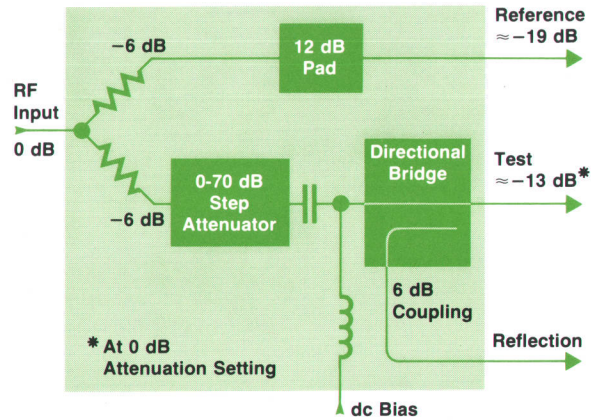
Reference
$\approx -19$ dB

−6 dB

12 dB Pad

RF Input

0 dB

Directional Bridge

Test
$\approx -13$ dB*

0-70 dB Step Attenuator

−6 dB

6 dB Coupling

* At 0 dB Attenuation Setting

Reflection

dc Bias